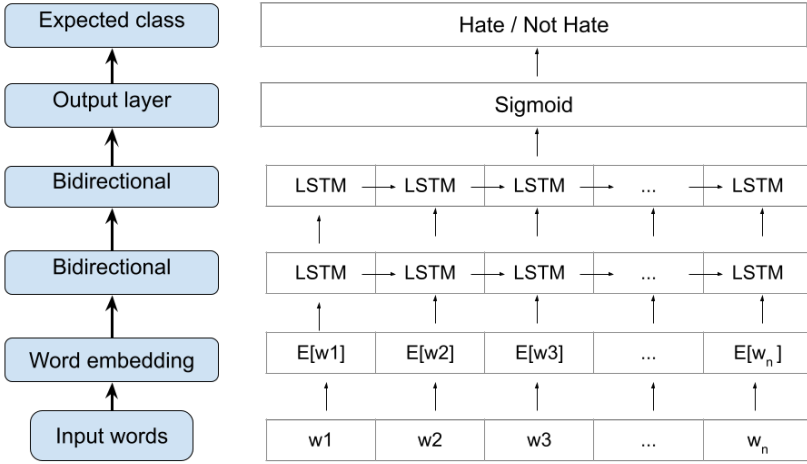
Expected class

Output layer

Bidirectional

Bidirectional

Word embedding

Input words

Hate / Not Hate

Sigmoid

| LSTM | LSTM | LSTM | ... | LSTM |
|---|---|---|---|---|

| LSTM | LSTM | LSTM | ... | LSTM |
|---|---|---|---|---|

| E[w1] | E[w2] | E[w3] | ... | E[$w_n$] |
|---|---|---|---|---|

| w1 | w2 | w3 | ... | $w_n$ |
|---|---|---|---|---|